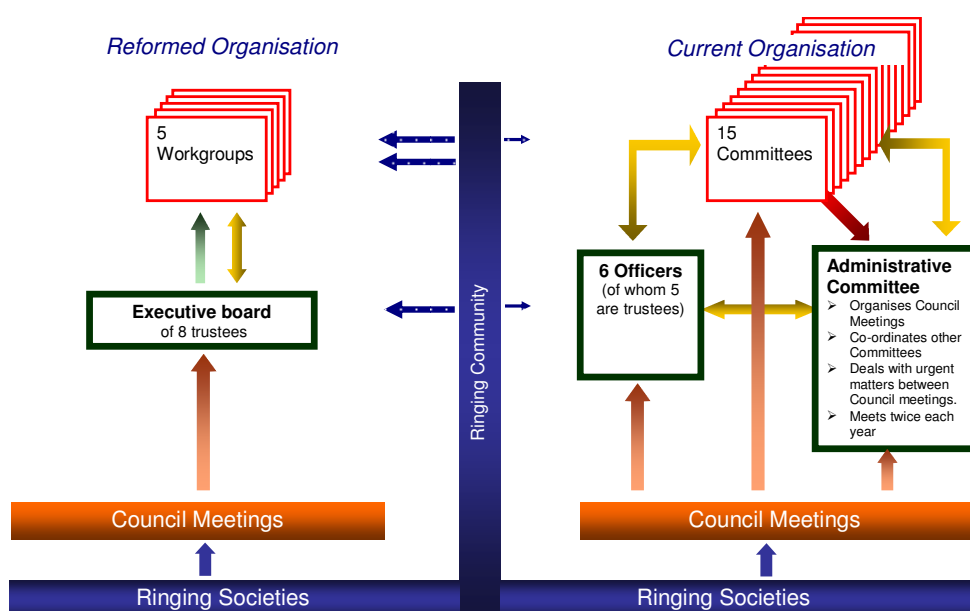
Reformed Organisation

5
Workgroups

Executive board
of 8 trustees

Council Meetings

Ringing Societies

Ringing Community

Current Organisation

15
Committees

6 Officers
(of whom 5 are trustees)

Administrative Committee
➢ Organises Council Meetings
➢ Co-ordinates other Committees
➢ Deals with urgent matters between Council meetings.
➢ Meets twice each year

Council Meetings

Ringing Societies